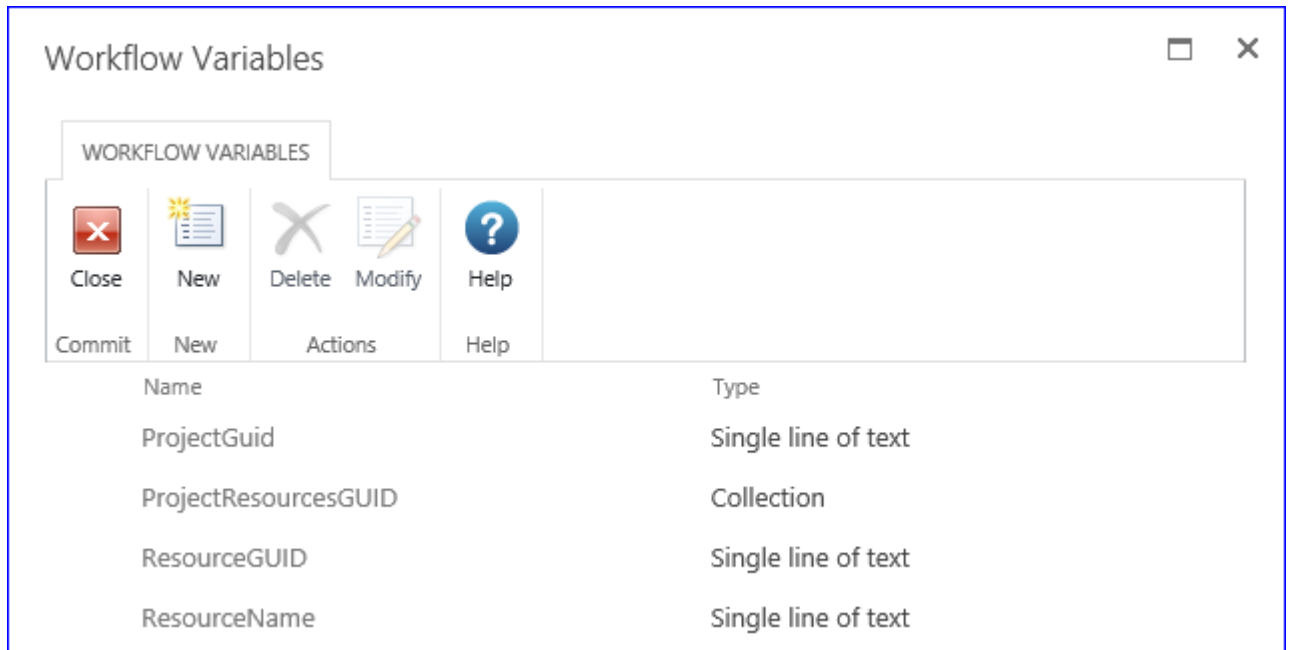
Workflow Variables

WORKFLOW VARIABLES

Close
Commit

New
New

Delete Modify
Actions

Help
Help

| Name | Type |
|---|---|
| ProjectGuid | Single line of text |
| ProjectResourcesGUID | Collection |
| ResourceGUID | Single line of text |
| ResourceName | Single line of text |